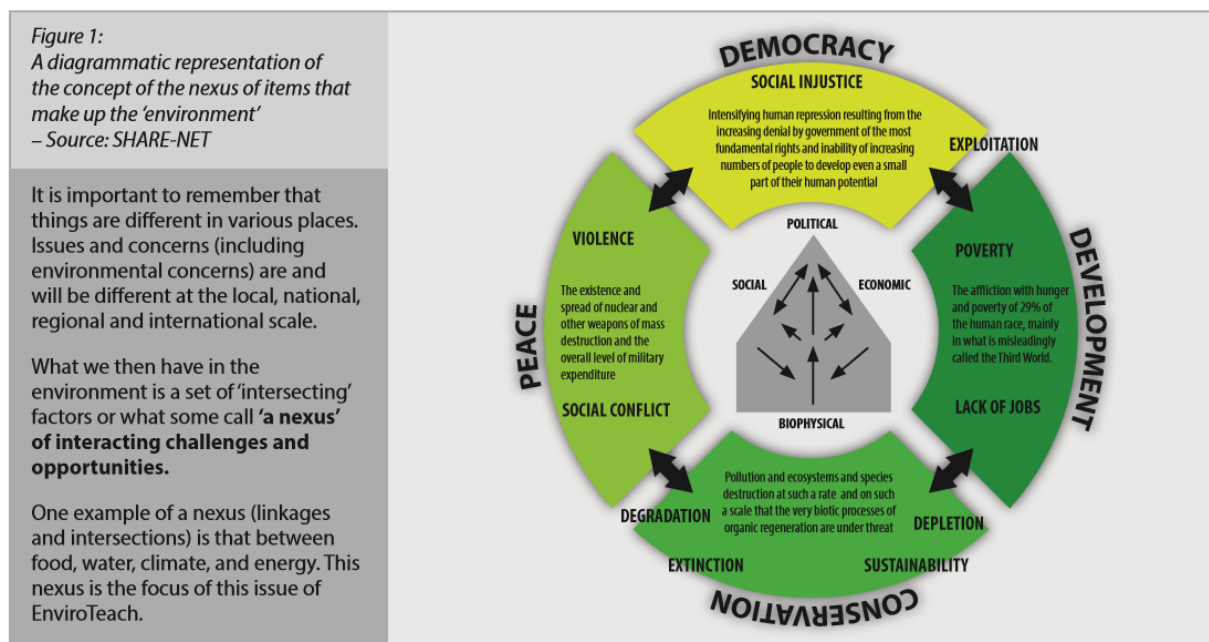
Figure 1:
A diagrammatic representation of the concept of the nexus of items that make up the 'environment' – Source: SHARE-NET

It is important to remember that things are different in various places. Issues and concerns (including environmental concerns) are and will be different at the local, national, regional and international scale.

What we then have in the environment is a set of 'intersecting' factors or what some call **'a nexus' of interacting challenges and opportunities.**

One example of a nexus (linkages and intersections) is that between food, water, climate, and energy. This nexus is the focus of this issue of EnviroTeach.

DEMOCRACY

SOCIAL INJUSTICE

Intensifying human repression resulting from the increasing denial by government of the most fundamental rights and inability of increasing numbers of people to develop even a small part of their human potential

EXPLOITATION

DEVELOPMENT

POVERTY

The affliction with hunger and poverty of 29% of the human race, mainly in what is misleadingly called the Third World.

LACK OF JOBS

PEACE

VIOLENCE

The existence and spread of nuclear and other weapons of mass destruction and the overall level of military expenditure

SOCIAL CONFLICT

POLITICAL

SOCIAL

ECONOMIC

BIOPHYSICAL

Pollution and ecosystems and species destruction at such a rate and on such a scale that the very biotic processes of organic regeneration are under threat

DEGRADATION

DEPLETION

EXTINCTION

SUSTAINABILITY

CONSERVATION